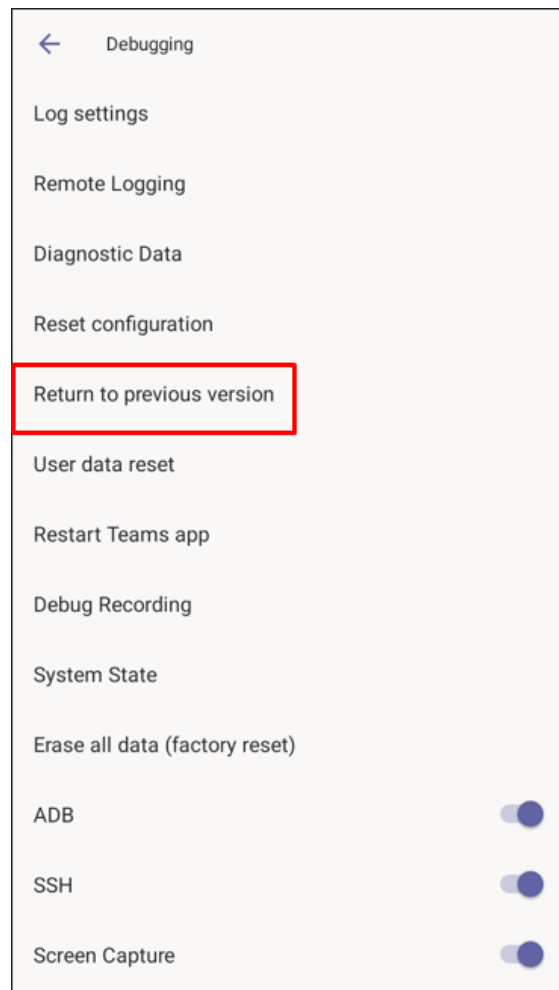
Debugging

Log settings

Remote Logging

Diagnostic Data

Reset configuration

Return to previous version

User data reset

Restart Teams app

Debug Recording

System State

Erase all data (factory reset)

ADB

SSH

Screen Capture